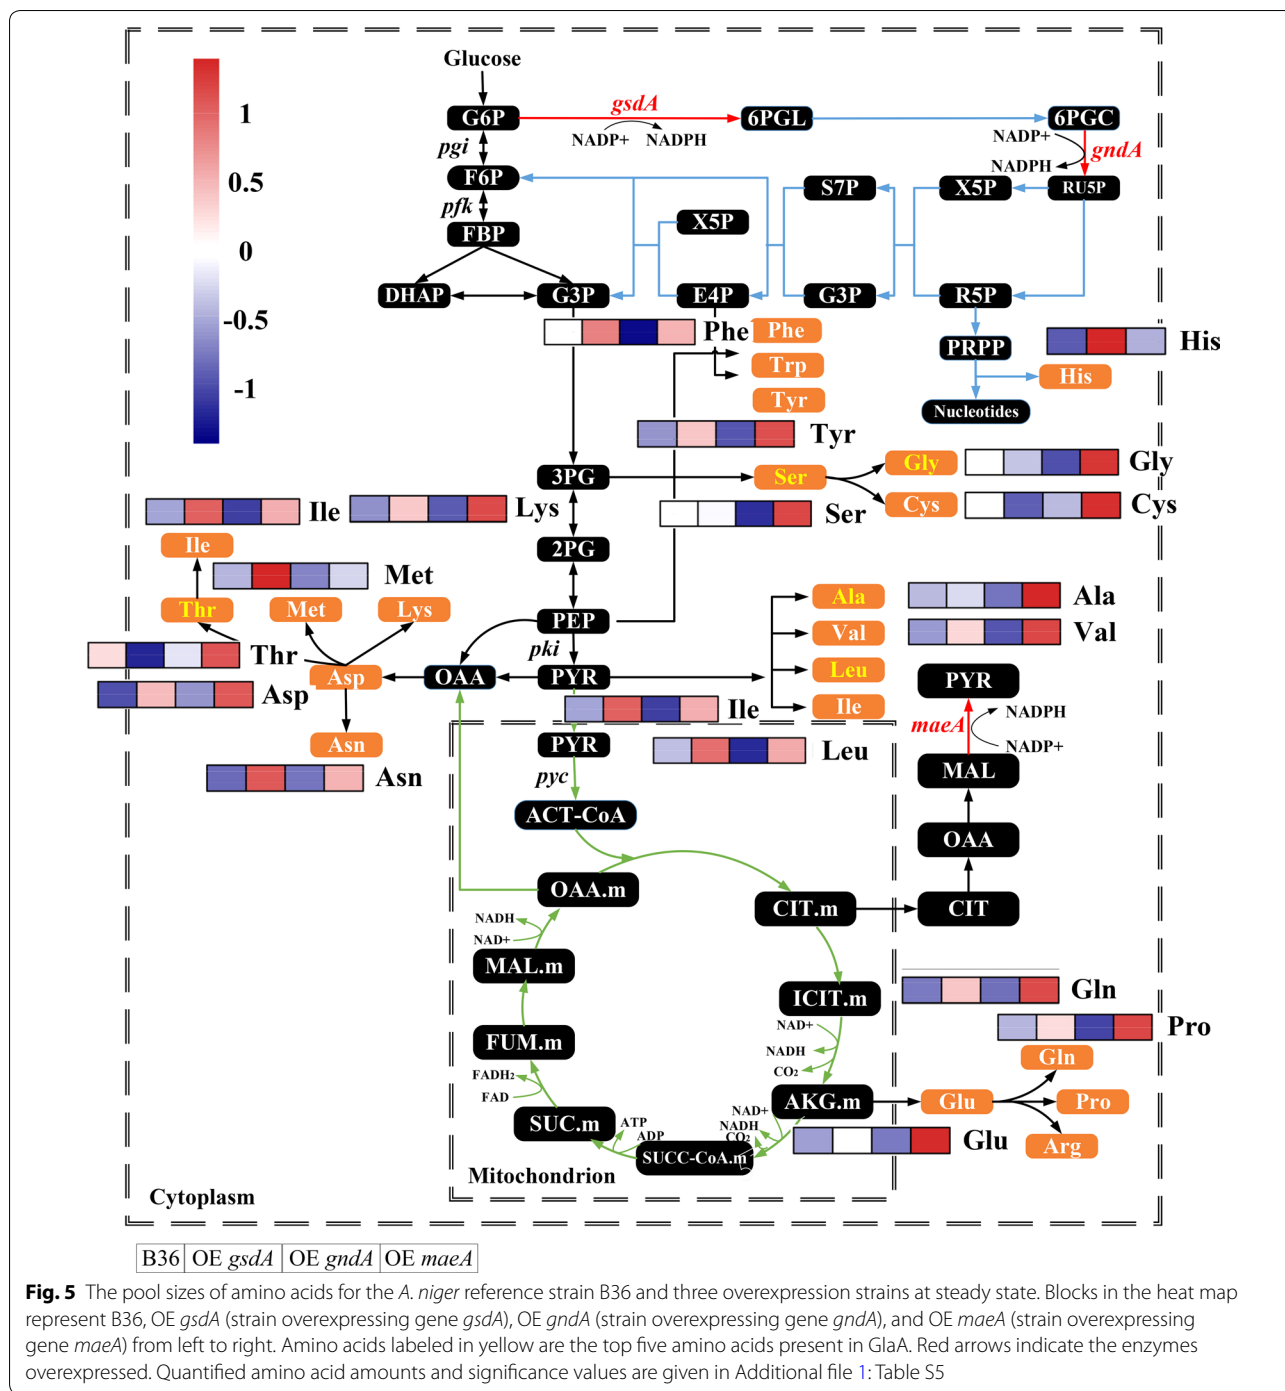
1
0.5
0
-0.5
-1

Glucose
G6P
gsdA
6PGL
6PGC
NADP+ NADPH
NADP+
NADPH
gndA
pgi
F6P
S7P
X5P
RU5P
pfk
X5P
FBP
DHAP
G3P
E4P
G3P
R5P
Phe
Phe
PRPP
His
Trp
His
Tyr
Nucleotides
Tyr
3PG
Ser
Gly
Gly
Cys
Cys
Ile
Lys
Ser
2PG
Ile
Met
PEP
Ala
Ala
Thr
Met
Lys
Val
Val
pki
Thr
Asp
OAA
PYR
Leu
PYR
Asp
Ile
Ile
maeA
NADPH
NADP+
Asn
PYR
Leu
MAL
Asn
pyc
ACT-CoA
OAA
OAA.m
CIT.m
CIT
NADH
NAD+
MAL.m
ICIT.m
Gln
Pro
FUM.m
NAD+
NADH
Gln
$CO_2$
FADH2
FAD
AKG.m
Glu
Pro
NAD+
NADH
SUC.m
ATP
ADP
$CO_2$
Arg
Glu
SUCC-CoA.m
Mitochondrion
Cytoplasm

| B36 | OE gsdA | OE gndA | OE maeA |
|---|---|---|---|

**Fig. 5** The pool sizes of amino acids for the A. niger reference strain B36 and three overexpression strains at steady state. Blocks in the heat map represent B36, OE gsdA (strain overexpressing gene gsdA), OE gndA (strain overexpressing gene gndA), and OE maeA (strain overexpressing gene maeA) from left to right. Amino acids labeled in yellow are the top five amino acids present in GlaA. Red arrows indicate the enzymes overexpressed. Quantified amino acid amounts and significance values are given in Additional file 1: Table S5